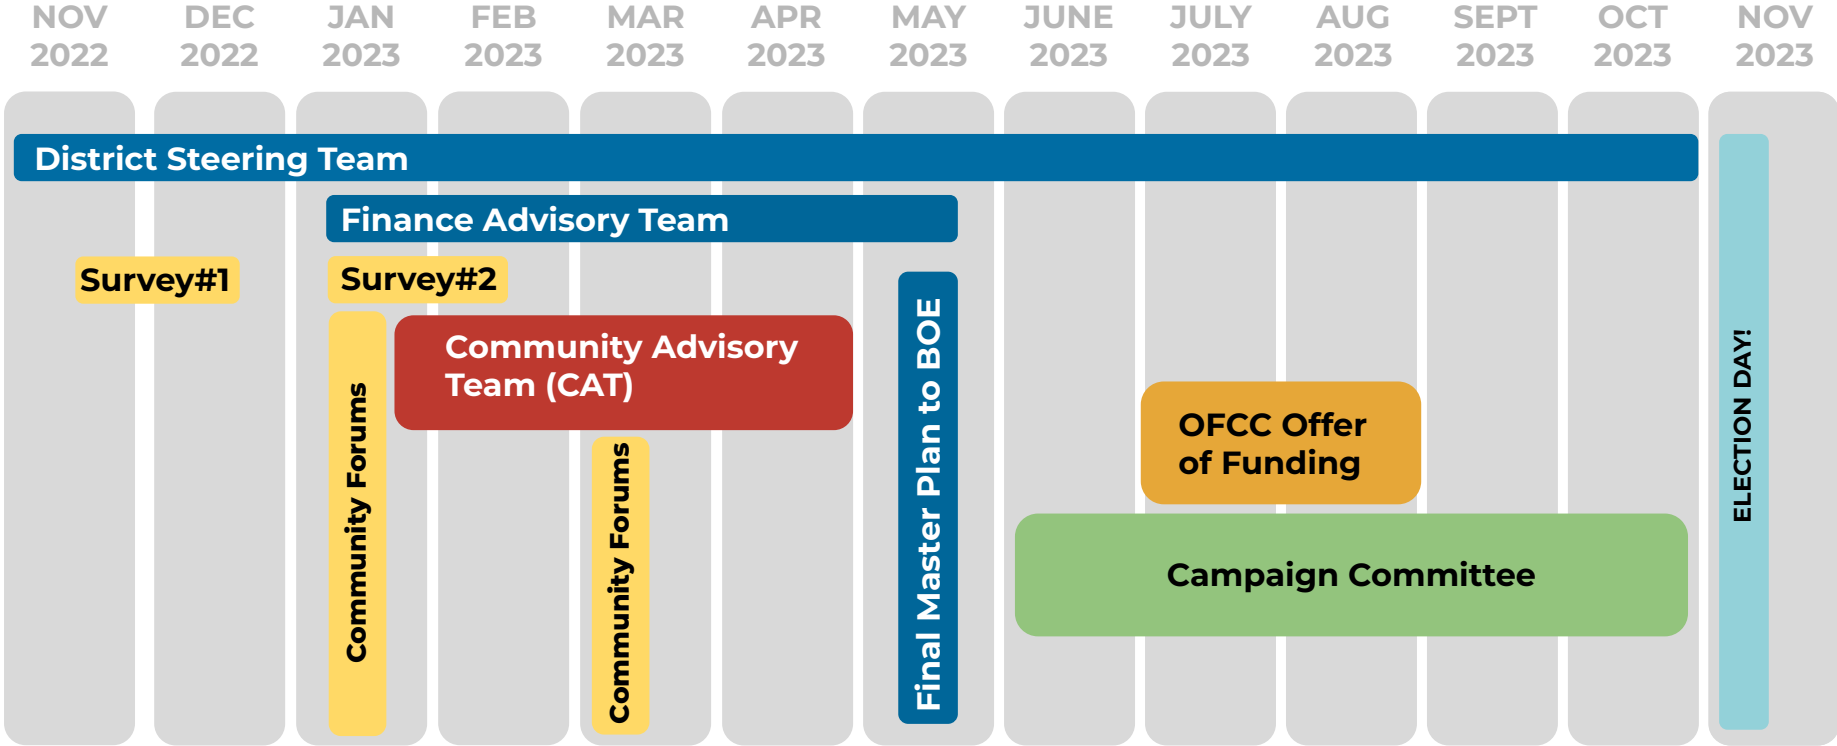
NOV 2022 | DEC 2022 | JAN 2023 | FEB 2023 | MAR 2023 | APR 2023 | MAY 2023 | JUNE 2023 | JULY 2023 | AUG 2023 | SEPT 2023 | OCT 2023 | NOV 2023

District Steering Team

Finance Advisory Team

Survey#1

Survey#2

Community Forums

Community Advisory Team (CAT)

Community Forums

Final Master Plan to BOE

OFCC Offer of Funding

Campaign Committee

ELECTION DAY!